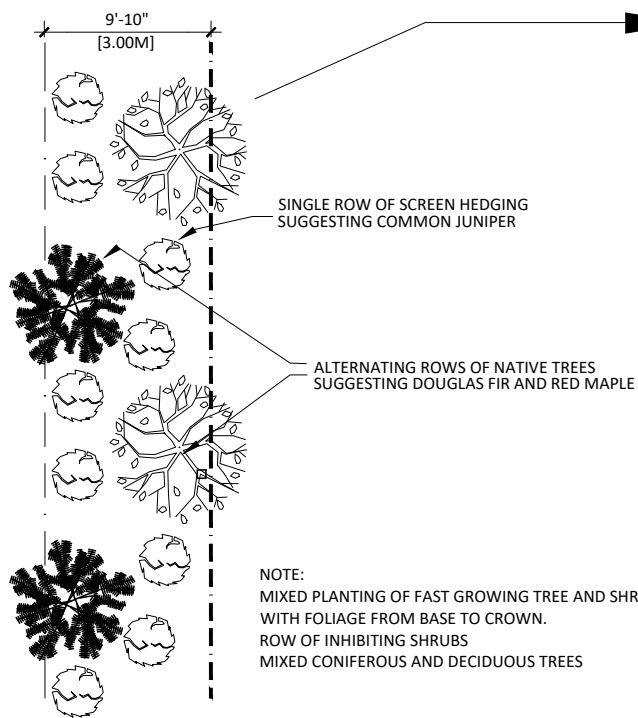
9'-10"
[3.00M]

SINGLE ROW OF SCREEN HEDGING
SUGGESTING COMMON JUNIPER

ALTERNATING ROWS OF NATIVE TREES
SUGGESTING DOUGLAS FIR AND RED MAPLE

NOTE:
MIXED PLANTING OF FAST GROWING TREE AND SHR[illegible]
WITH FOLIAGE FROM BASE TO CROWN.
ROW OF INHIBITING SHRUBS
MIXED CONIFEROUS AND DECIDUOUS TREES